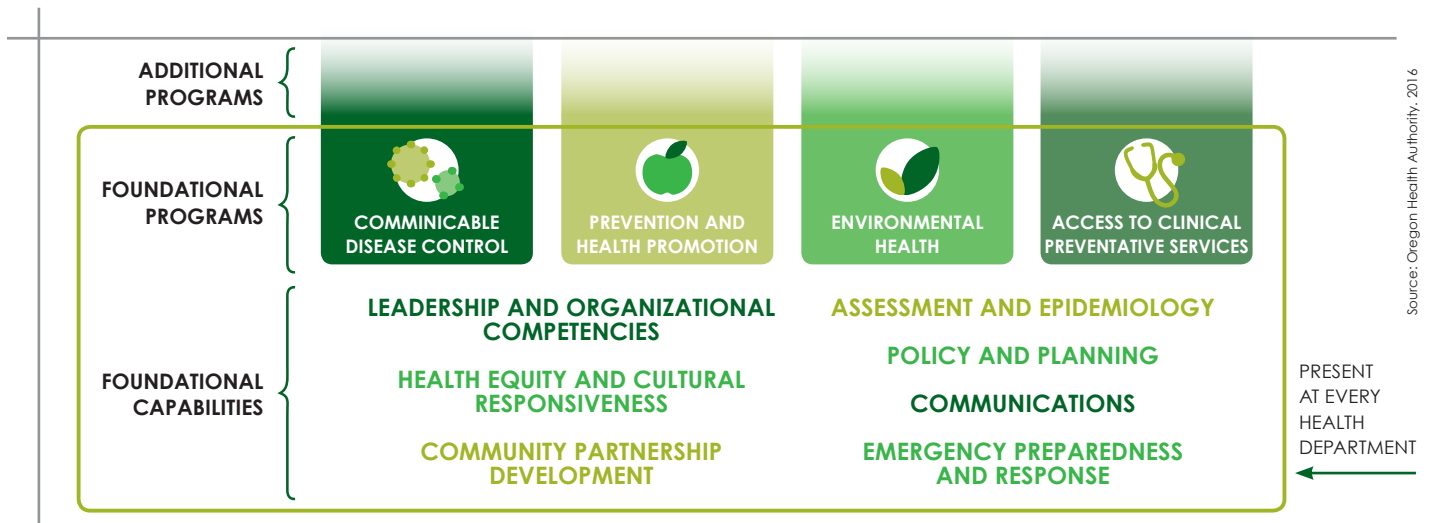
ADDITIONAL PROGRAMS

FOUNDATIONAL PROGRAMS

COMMINICABLE DISEASE CONTROL

PREVENTION AND HEALTH PROMOTION

ENVIRONMENTAL HEALTH

ACCESS TO CLINICAL PREVENTATIVE SERVICES

FOUNDATIONAL CAPABILITIES

LEADERSHIP AND ORGANIZATIONAL COMPETENCIES

HEALTH EQUITY AND CULTURAL RESPONSIVENESS

COMMUNITY PARTNERSHIP DEVELOPMENT

ASSESSMENT AND EPIDEMIOLOGY

POLICY AND PLANNING

COMMUNICATIONS

EMERGENCY PREPAREDNESS AND RESPONSE

PRESENT AT EVERY HEALTH DEPARTMENT

Source: Oregon Health Authority, 2016